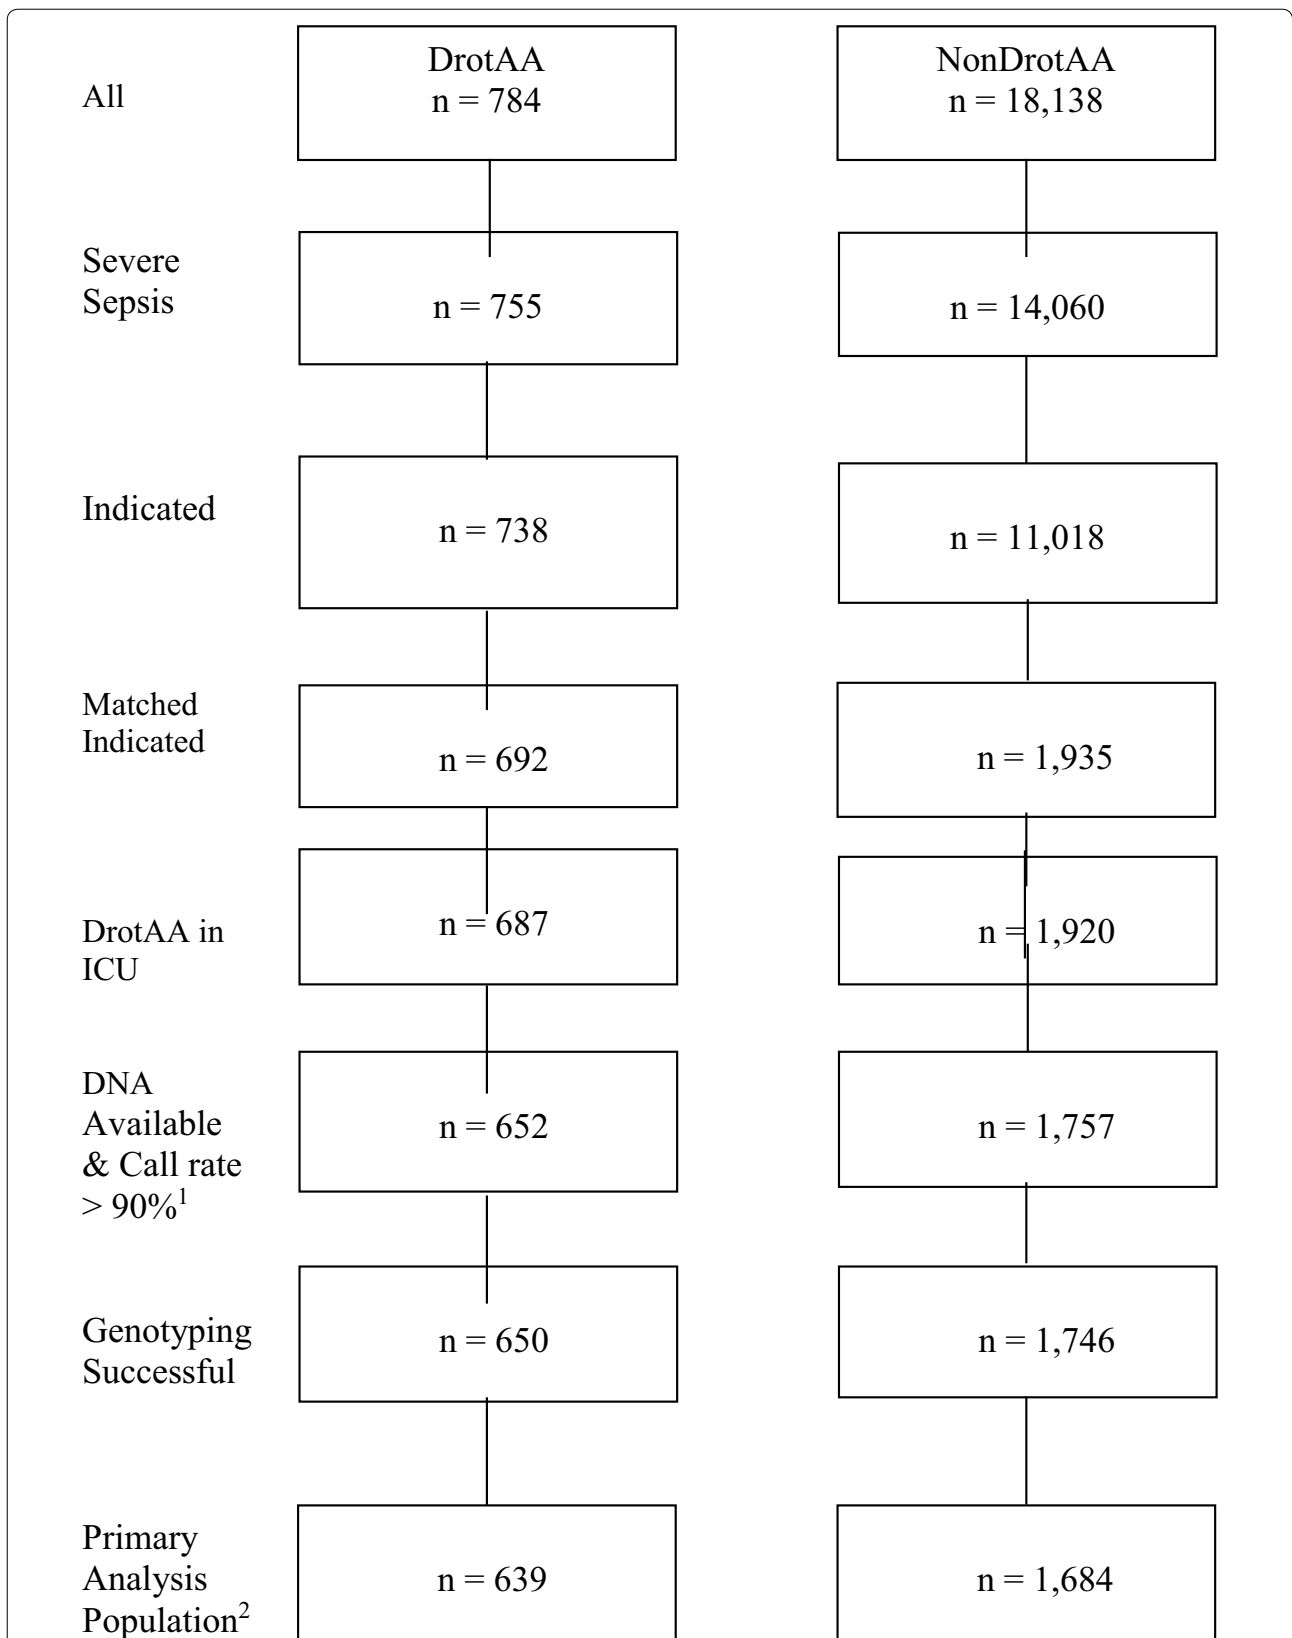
All

DrotAA
n = 784

NonDrotAA
n = 18,138

Severe Sepsis

n = 755

n = 14,060

Indicated

n = 738

n = 11,018

Matched Indicated

n = 692

n = 1,935

DrotAA in ICU

n = 687

n = 1,920

DNA Available & Call rate > 90%$^1$

n = 652

n = 1,757

Genotyping Successful

n = 650

n = 1,746

Primary Analysis Population$^2$

n = 639

n = 1,684